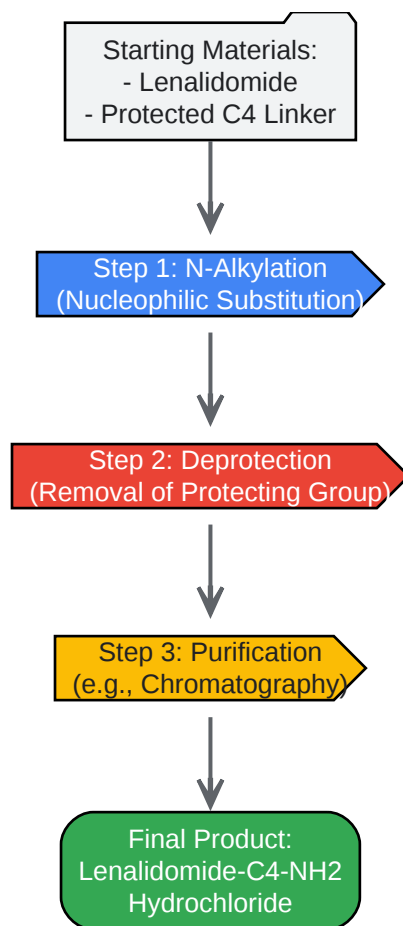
Starting Materials:
- Lenalidomide
- Protected C4 Linker

Step 1: N-Alkylation
(Nucleophilic Substitution)

Step 2: Deprotection
(Removal of Protecting Group)

Step 3: Purification
(e.g., Chromatography)

Final Product:
Lenalidomide-C4-NH2
Hydrochloride